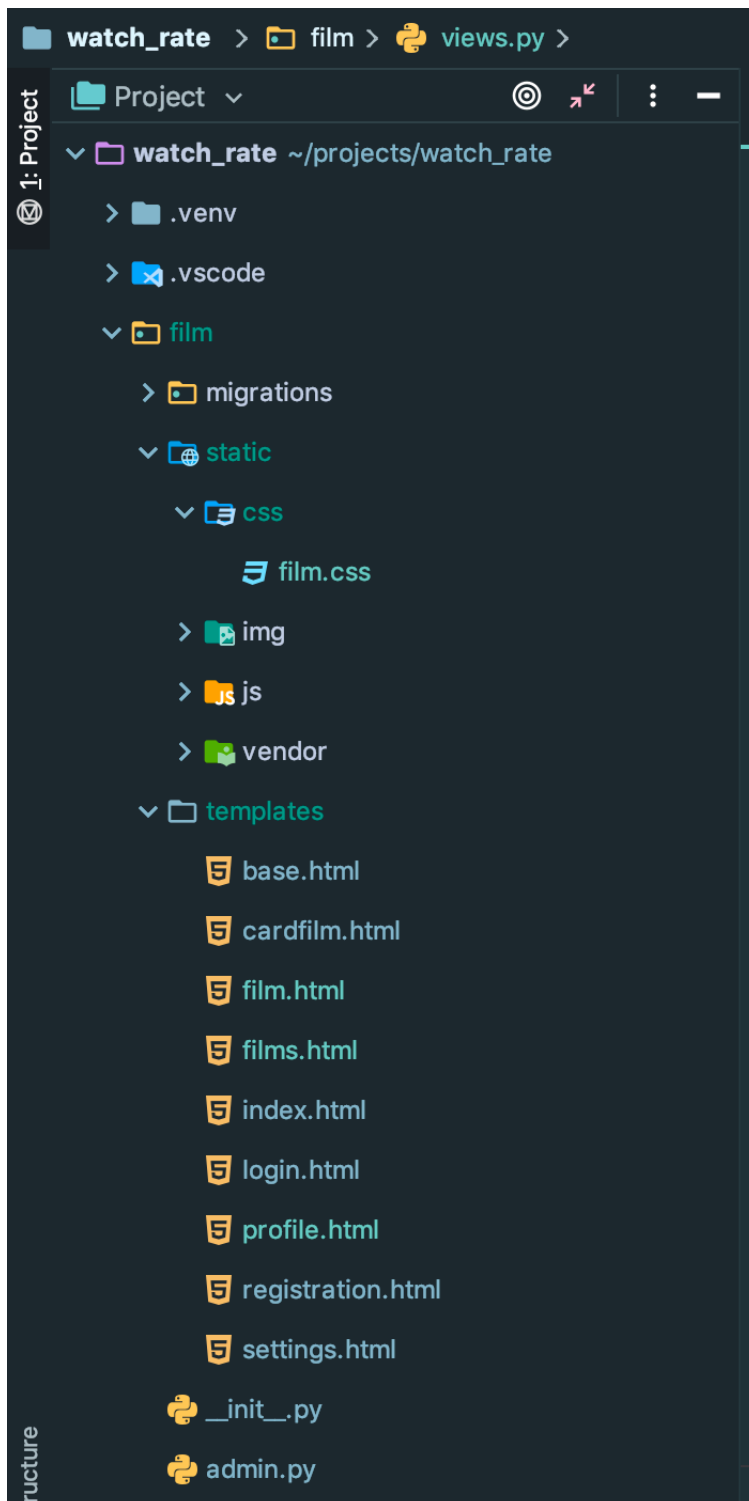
watch_rate > film > views.py >

1: Project

Project

watch_rate ~/projects/watch_rate

.venv

.vscode

film

migrations

static

css

film.css

img

js

vendor

templates

base.html

cardfilm.html

film.html

films.html

index.html

login.html

profile.html

registration.html

settings.html

__init__.py

admin.py

ructure